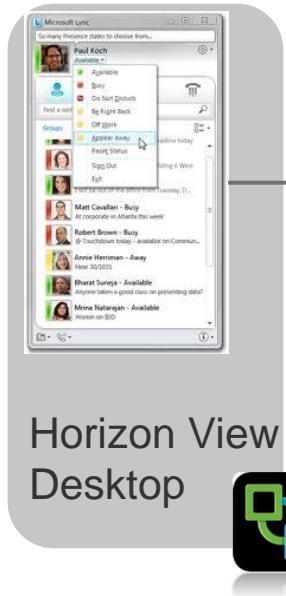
Microsoft Lync
So many Presence states to choose from...
Paul Koch
Available
Available
Busy
Do Not Disturb
Be Right Back
Off Work
Appear Away
Reset Status
Sign Out
Exit
Find a con
Groups
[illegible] deadline today
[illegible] ilding 6 West
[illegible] out of the office from Tuesday, D...
Matt Cavallari - Busy
At corporate in Atlanta this week
Robert Brown - Busy
@ Touchdown today - available on Commun...
Annie Herriman - Away
New 30/1031
Bharat Suneja - Available
Anyone taken a good class on presenting data?
Mrina Natarajan - Available
Workin on IDD

Horizon View Desktop